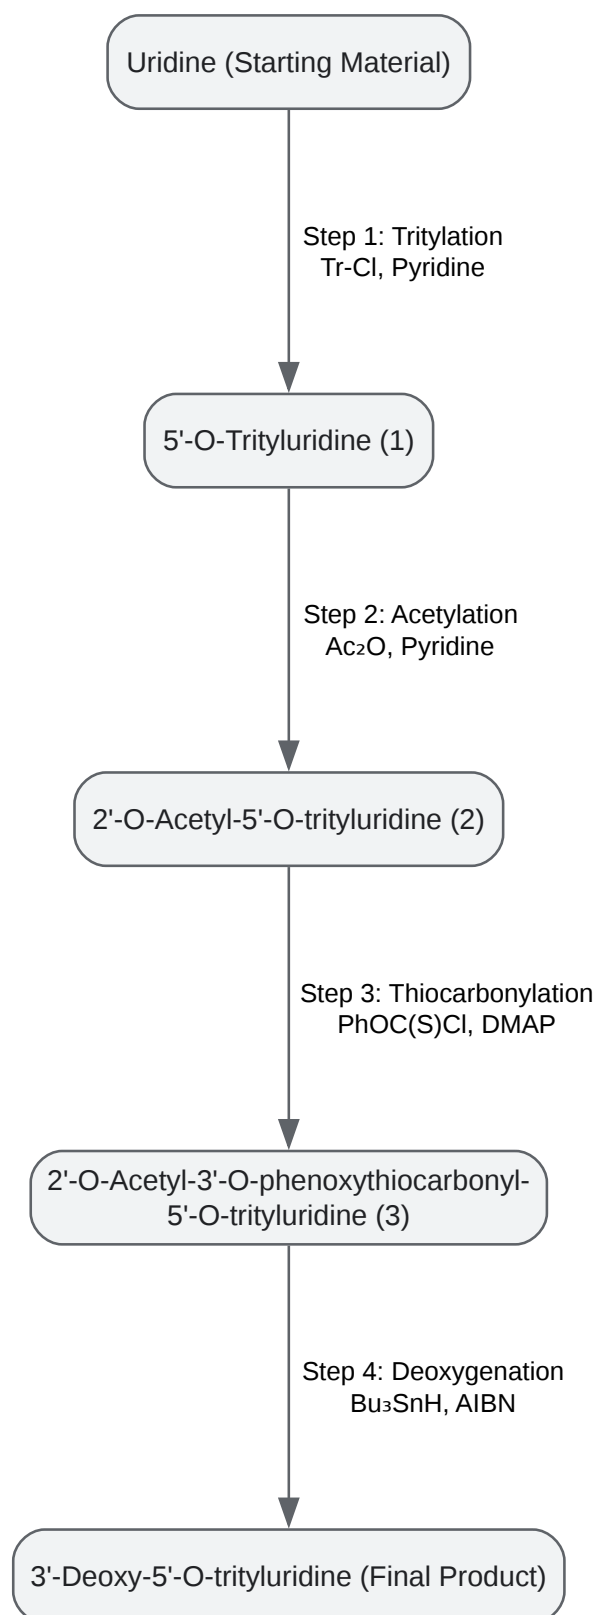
Uridine (Starting Material)

Step 1: Tritylation
Tr-Cl, Pyridine

5'-O-Trityluridine (1)

Step 2: Acetylation
$Ac_2O$, Pyridine

2'-O-Acetyl-5'-O-trityluridine (2)

Step 3: Thiocarbonylation
PhOC(S)Cl, DMAP

2'-O-Acetyl-3'-O-phenoxythiocarbonyl-5'-O-trityluridine (3)

Step 4: Deoxygenation
$Bu_3SnH$, AIBN

3'-Deoxy-5'-O-trityluridine (Final Product)